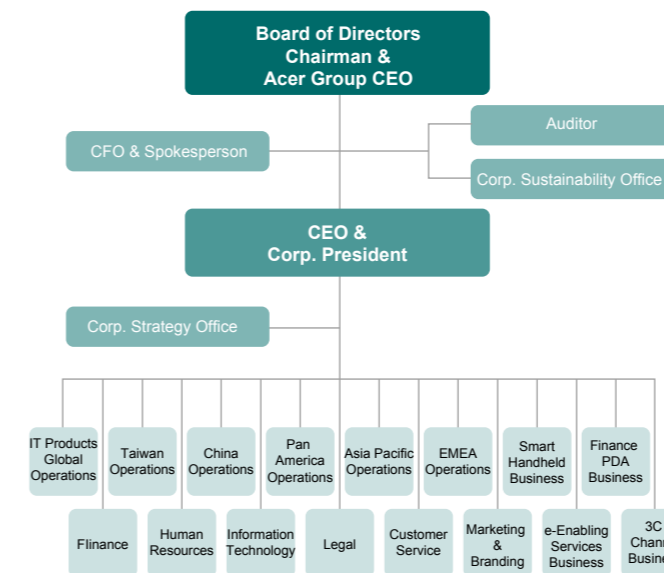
Board of Directors
Chairman &
Acer Group CEO

CFO & Spokesperson

Auditor

Corp. Sustainability Office

CEO &
Corp. President

Corp. Strategy Office

IT Products Global Operations

Taiwan Operations

China Operations

Pan America Operations

Asia Pacific Operations

EMEA Operations

Smart Handheld Business

Finance PDA Business

Flinance

Human Resources

Information Technology

Legal

Customer Service

Marketing & Branding

e-Enabling Services Business

3C Chann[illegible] Busine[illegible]